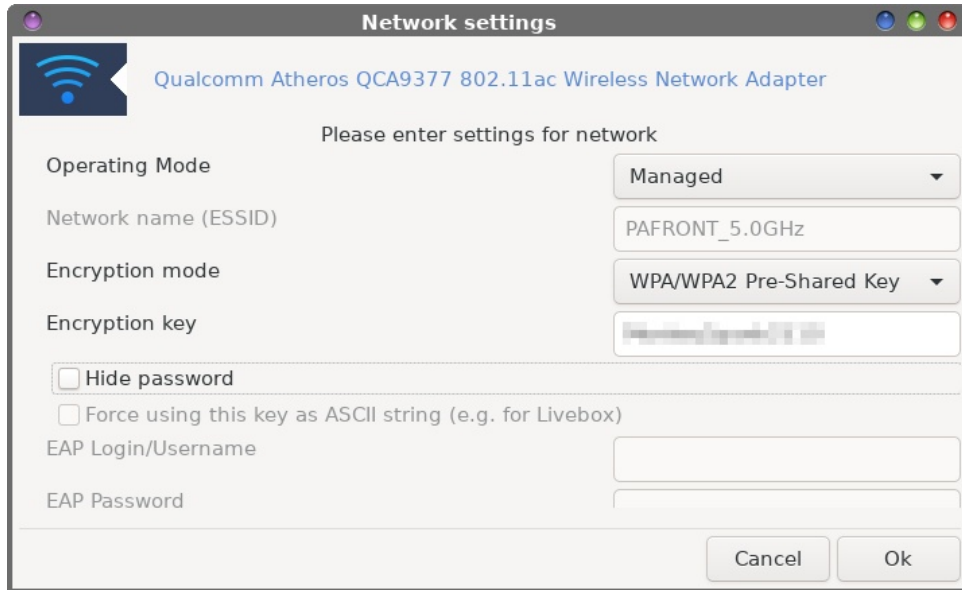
Network settings

Qualcomm Atheros QCA9377 802.11ac Wireless Network Adapter

Please enter settings for network

Operating Mode
Managed

Network name (ESSID)
PAFRONT_5.0GHz

Encryption mode
WPA/WPA2 Pre-Shared Key

Encryption key
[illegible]

Hide password

Force using this key as ASCII string (e.g. for Livebox)

EAP Login/Username

EAP Password

Cancel
Ok